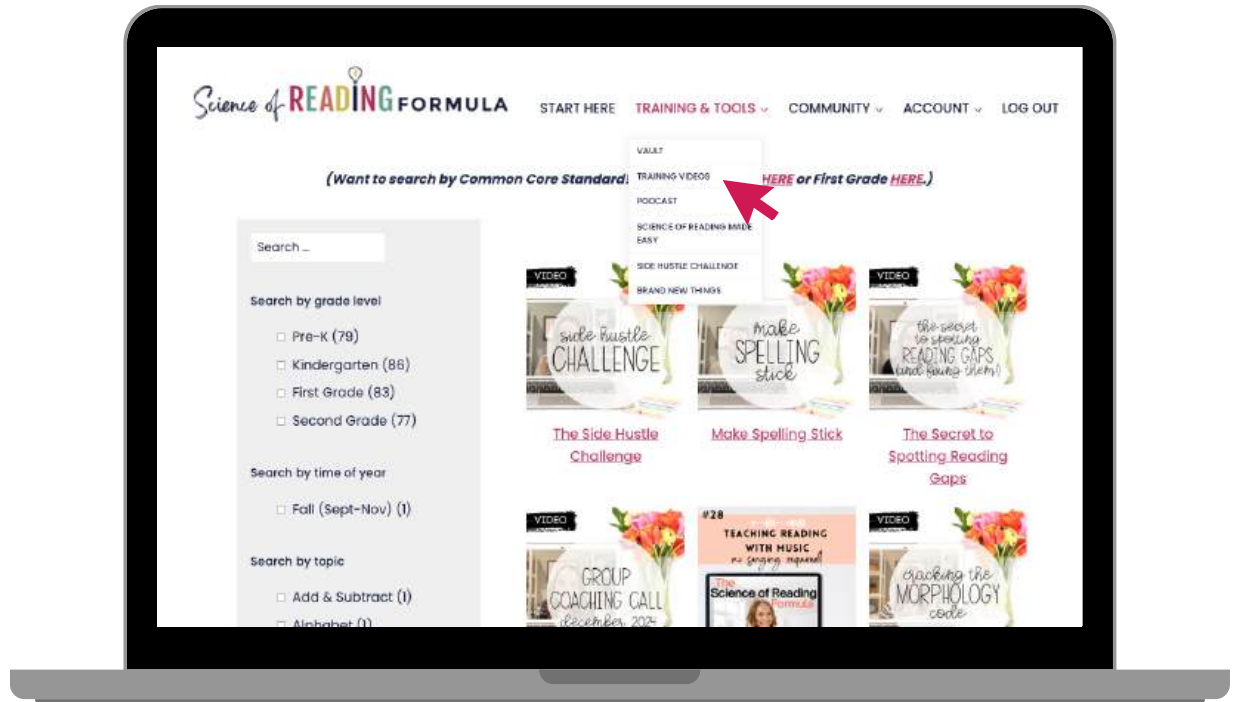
Science of READING FORMULA

START HERE TRAINING & TOOLS COMMUNITY ACCOUNT LOG OUT

VAULT
TRAINING VIDEOS
PODCAST
SCIENCE OF READING MADE EASY
SIDE HUSTLE CHALLENGE
BRAND NEW THINGS

(Want to search by Common Core Standard! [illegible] HERE or First Grade HERE.)

Search ...

Search by grade level

Pre-K (79)
Kindergarten (86)
First Grade (83)
Second Grade (77)

Search by time of year

Fall (Sept-Nov) (1)

Search by topic

Add & Subtract (1)
Alphabet (1)

VIDEO
side hustle CHALLENGE
The Side Hustle Challenge

make SPELLING stick
Make Spelling Stick

VIDEO
the secret to spotting READING GAPS (and fixing them)
The Secret to Spotting Reading Gaps

VIDEO
GROUP COACHING CALL december 2024

#28
TEACHING READING WITH MUSIC no singing required
The Science of Reading Formula

VIDEO
cracking the MORPHOLOGY code